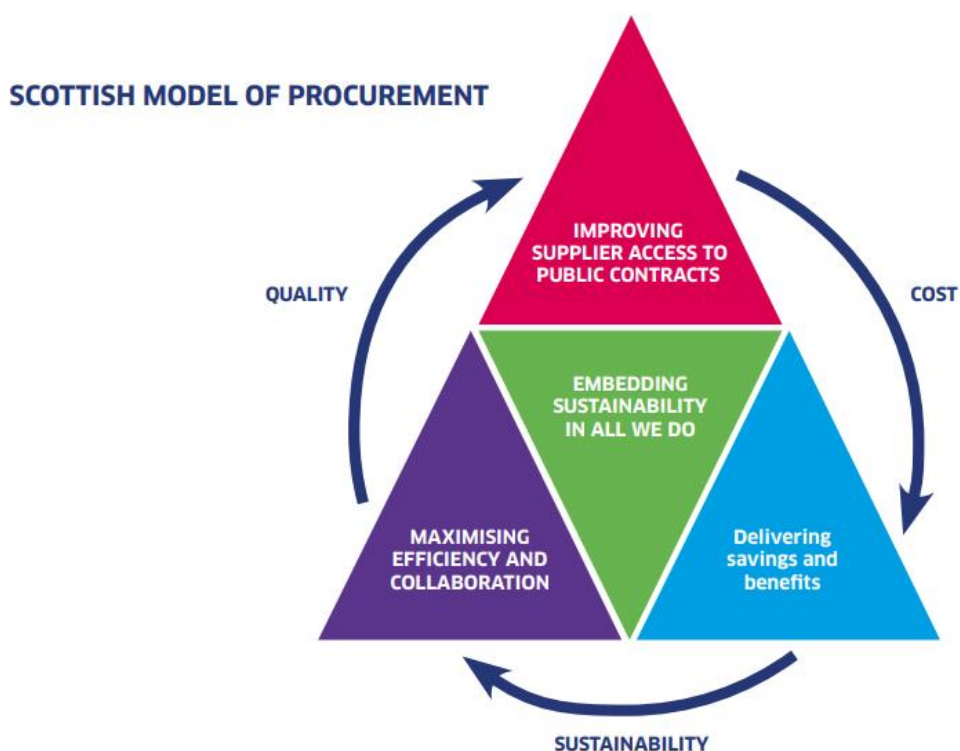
SCOTTISH MODEL OF PROCUREMENT

IMPROVING SUPPLIER ACCESS TO PUBLIC CONTRACTS

QUALITY

COST

EMBEDDING SUSTAINABILITY IN ALL WE DO

MAXIMISING EFFICIENCY AND COLLABORATION

Delivering savings and benefits

SUSTAINABILITY